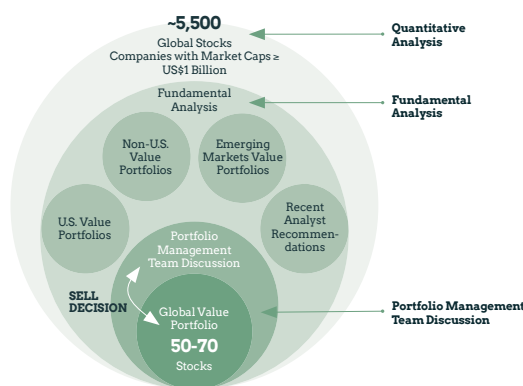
~5,500
Global Stocks
Companies with Market Caps ≥ US$1 Billion

Quantitative Analysis

Fundamental Analysis

Fundamental Analysis

Non-U.S. Value Portfolios

Emerging Markets Value Portfolios

U.S. Value Portfolios

Recent Analyst Recommendations

Portfolio Management Team Discussion

SELL DECISION

Global Value Portfolio
50-70
Stocks

Portfolio Management Team Discussion